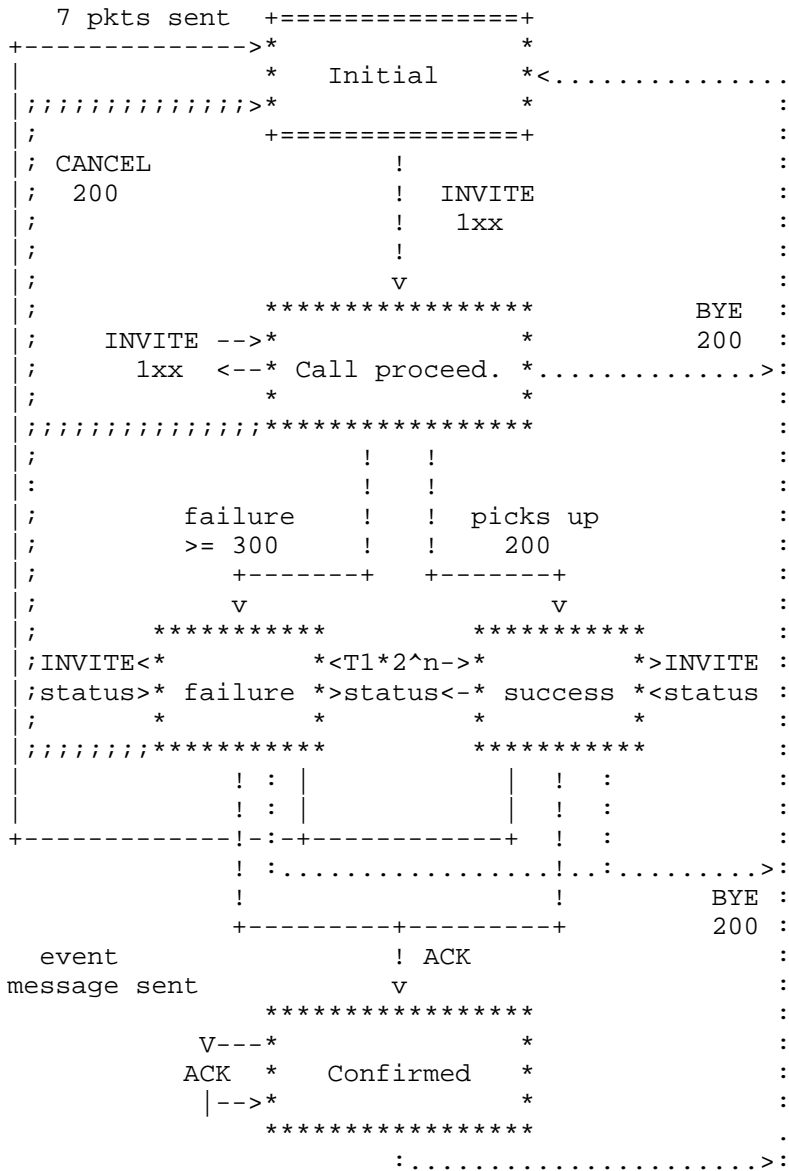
7 pkts sent

Initial

CANCEL
200

INVITE
1xx

BYE
200

INVITE -->
1xx <--

Call proceed.

failure
>= 300

picks up
200

INVITE<
status>

failure

<T1*2^n->
>status<-

success

>INVITE
<status

BYE
200

event
message sent

ACK

V---
ACK
|-->

Confirmed